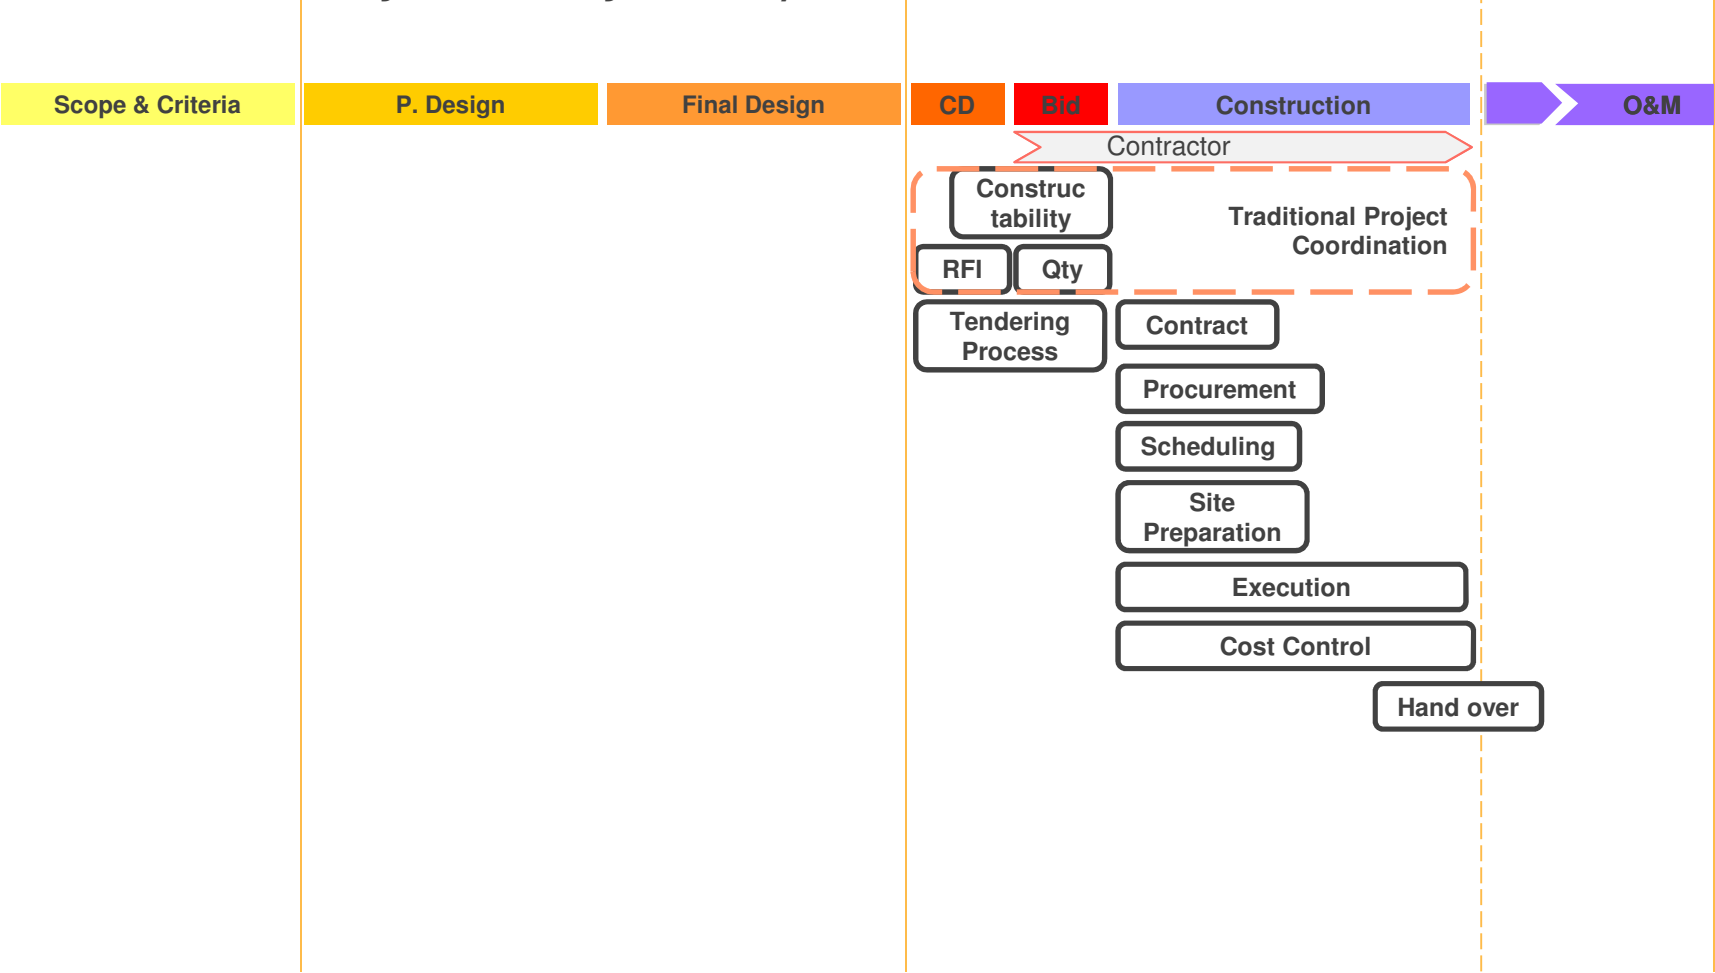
Scope & Criteria

P. Design

Final Design

CD

Bid

Construction

O&M

Contractor

Construc tability

Traditional Project Coordination

RFI

Qty

Tendering Process

Contract

Procurement

Scheduling

Site Preparation

Execution

Cost Control

Hand over